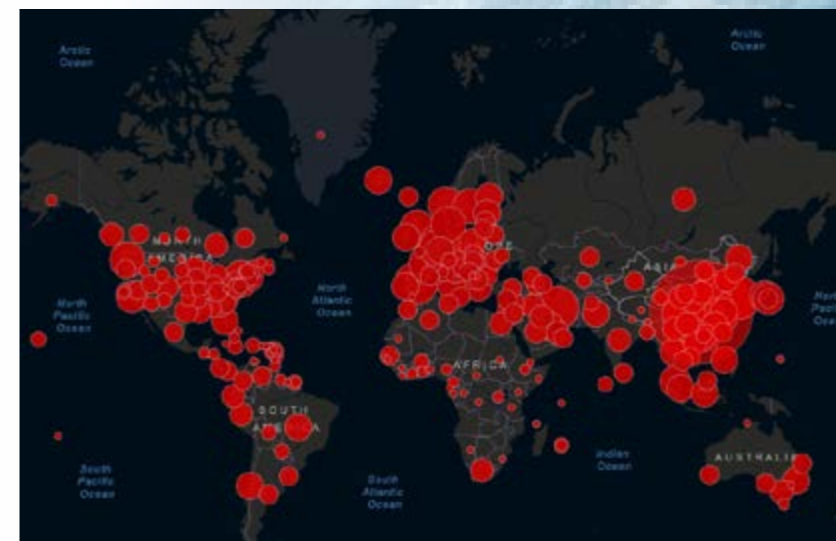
Arctic Ocean

Arctic Ocean

NORTH AMERICA

North Pacific Ocean

North Atlantic Ocean

OPE

ASIA

North Pacific Ocean

AFRICA

SOUTH AMERICA

South Pacific Ocean

South Atlantic Ocean

Indian Ocean

AUSTRALIA